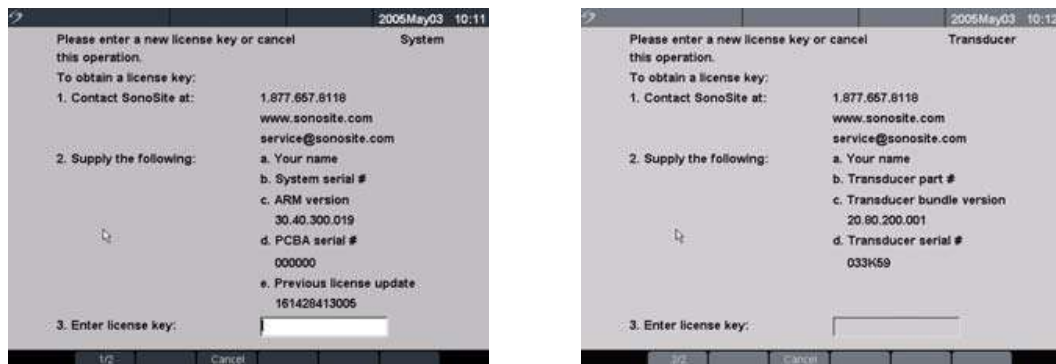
2005May03 10:11

Please enter a new license key or cancel this operation.

System

To obtain a license key:

1. Contact SonoSite at:

1.877.657.8118
www.sonosite.com
service@sonosite.com

2. Supply the following:

a. Your name
b. System serial #
c. ARM version
30.40.300.019
d. PCBA serial #
000000
e. Previous license update
161428413005

3. Enter license key:

1/2

Cancel

2005May03 10:12

Please enter a new license key or cancel this operation.

Transducer

To obtain a license key:

1. Contact SonoSite at:

1.877.657.8118
www.sonosite.com
service@sonosite.com

2. Supply the following:

a. Your name
b. Transducer part #
c. Transducer bundle version
20.80.200.001
d. Transducer serial #
033K59

3. Enter license key:

2/2

Cancel